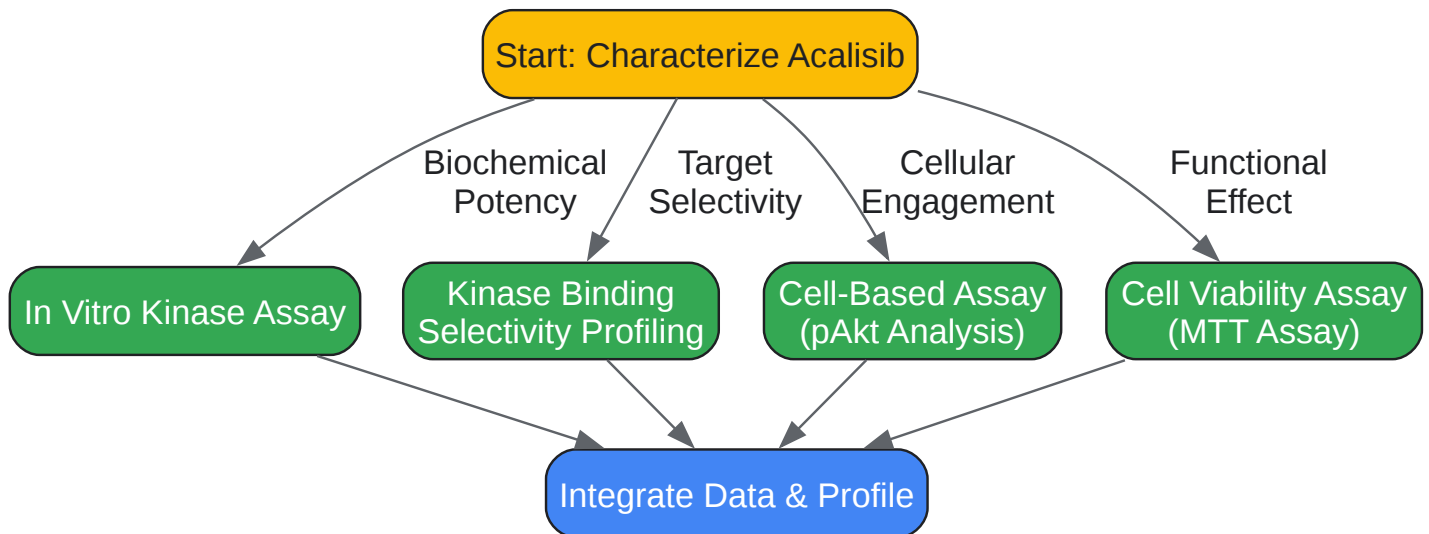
Start: Characterize Acalisib

Biochemical Potency

Target Selectivity

Cellular Engagement

Functional Effect

In Vitro Kinase Assay

Kinase Binding Selectivity Profiling

Cell-Based Assay (pAkt Analysis)

Cell Viability Assay (MTT Assay)

Integrate Data & Profile